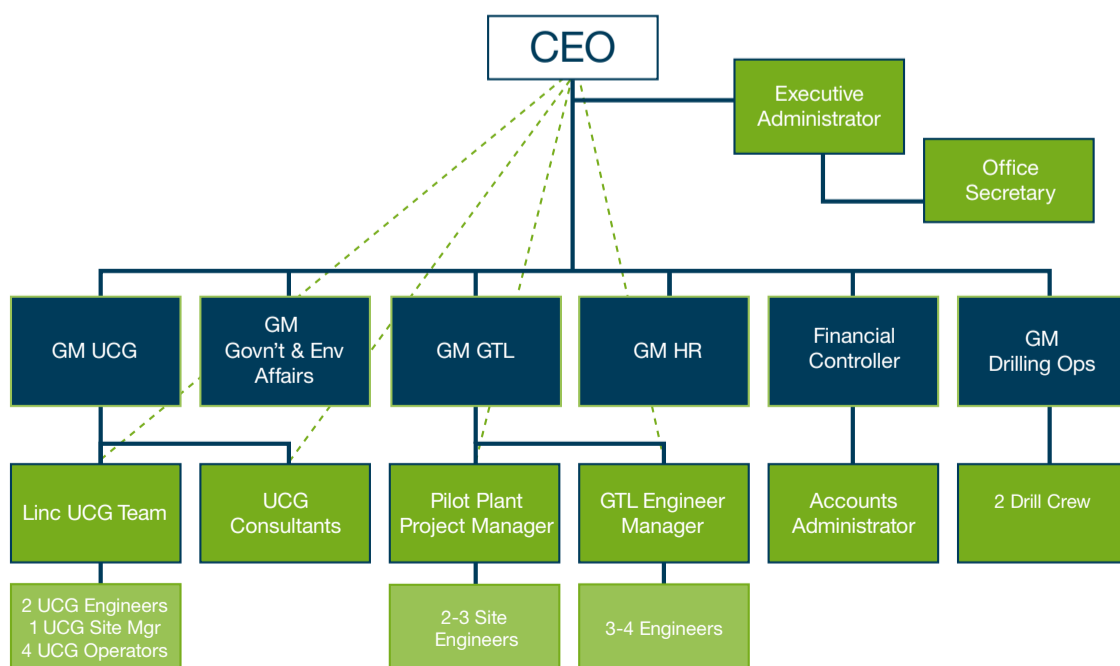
CEO

Executive Administrator

Office Secretary

GM UCG

GM Govn't & Env Affairs

GM GTL

GM HR

Financial Controller

GM Drilling Ops

Linc UCG Team

UCG Consultants

Pilot Plant Project Manager

GTL Engineer Manager

Accounts Administrator

2 Drill Crew

2 UCG Engineers
1 UCG Site Mgr
4 UCG Operators

2-3 Site Engineers

3-4 Engineers